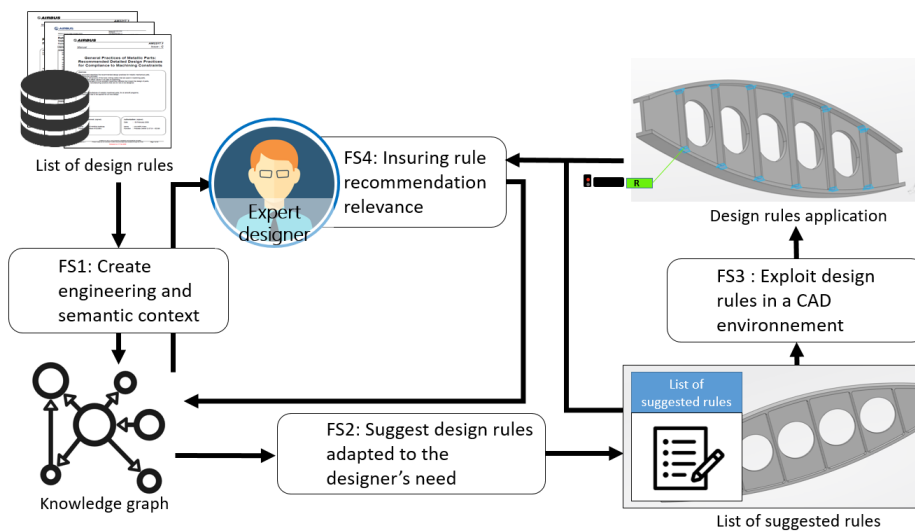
AIRBUS

General Practices of Metallic Parts
Recommended Detailed Design Practices
for Compliance to Machining Constraints

List of design rules

Expert designer

FS4: Insuring rule recommendation relevance

R

Design rules application

FS1: Create engineering and semantic context

FS3 : Exploit design rules in a CAD environnement

List of suggested rules

Knowledge graph

FS2: Suggest design rules adapted to the designer's need

List of suggested rules